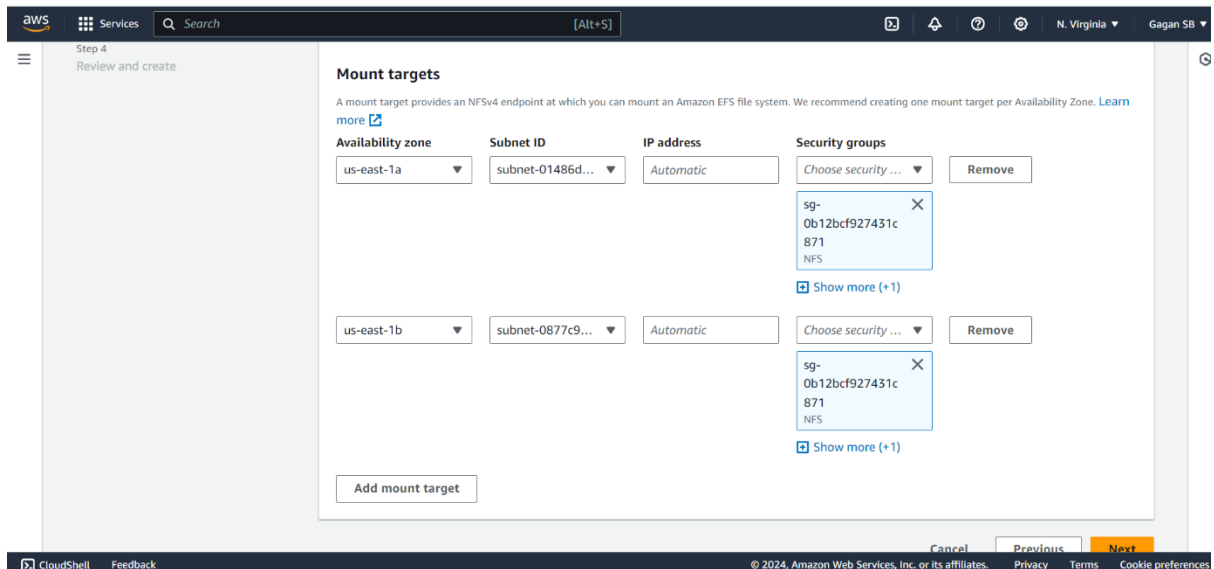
aws Services Search [Alt+S]

N. Virginia ▼ Gagan SB ▼

Step 4
Review and create

Mount targets

A mount target provides an NFSv4 endpoint at which you can mount an Amazon EFS file system. We recommend creating one mount target per Availability Zone. Learn more

| Availability zone | Subnet ID | IP address | Security groups | |
|---|---|---|---|---|
| us-east-1a | subnet-01486d... | Automatic | Choose security ... | Remove |
| | | | sg-0b12bcf927431c871 NFS | |
| | | | Show more (+1) | |
| us-east-1b | subnet-0877c9... | Automatic | Choose security ... | Remove |
| | | | sg-0b12bcf927431c871 NFS | |
| | | | Show more (+1) | |

Add mount target

Cancel Previous Next

CloudShell Feedback © 2024, Amazon Web Services, Inc. or its affiliates. Privacy Terms Cookie preferences